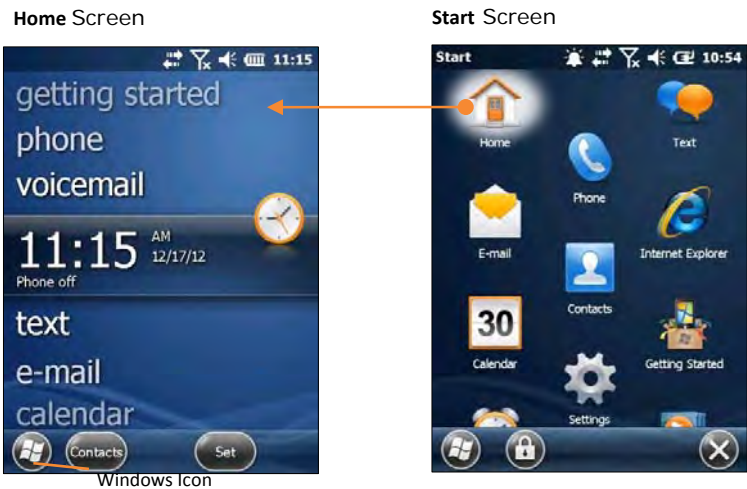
**Home** Screen

11:15

getting started

phone

voicemail

11:15 AM 12/17/12

Phone off

text

e-mail

calendar

Contacts

Set

Windows Icon

**Start** Screen

Start

10:54

Home

Text

Phone

E-mail

Internet Explorer

Contacts

30

Calendar

Getting Started

Settings